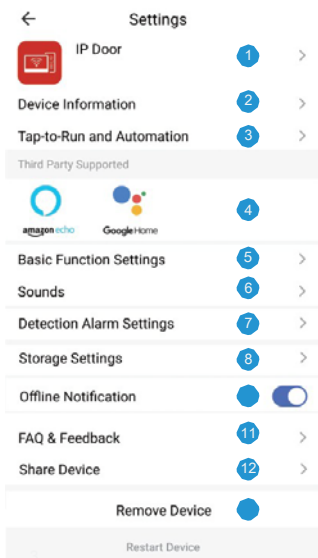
←
Settings

IP Door
1
>

Device Information
2
>

Tap-to-Run and Automation
3
>

Third Party Supported

amazon echo
Google Home
4

Basic Function Settings
5
>

Sounds
6
>

Detection Alarm Settings
7
>

Storage Settings
8
>

Offline Notification

FAQ & Feedback
11
>

Share Device
12
>

Remove Device

Restart Device